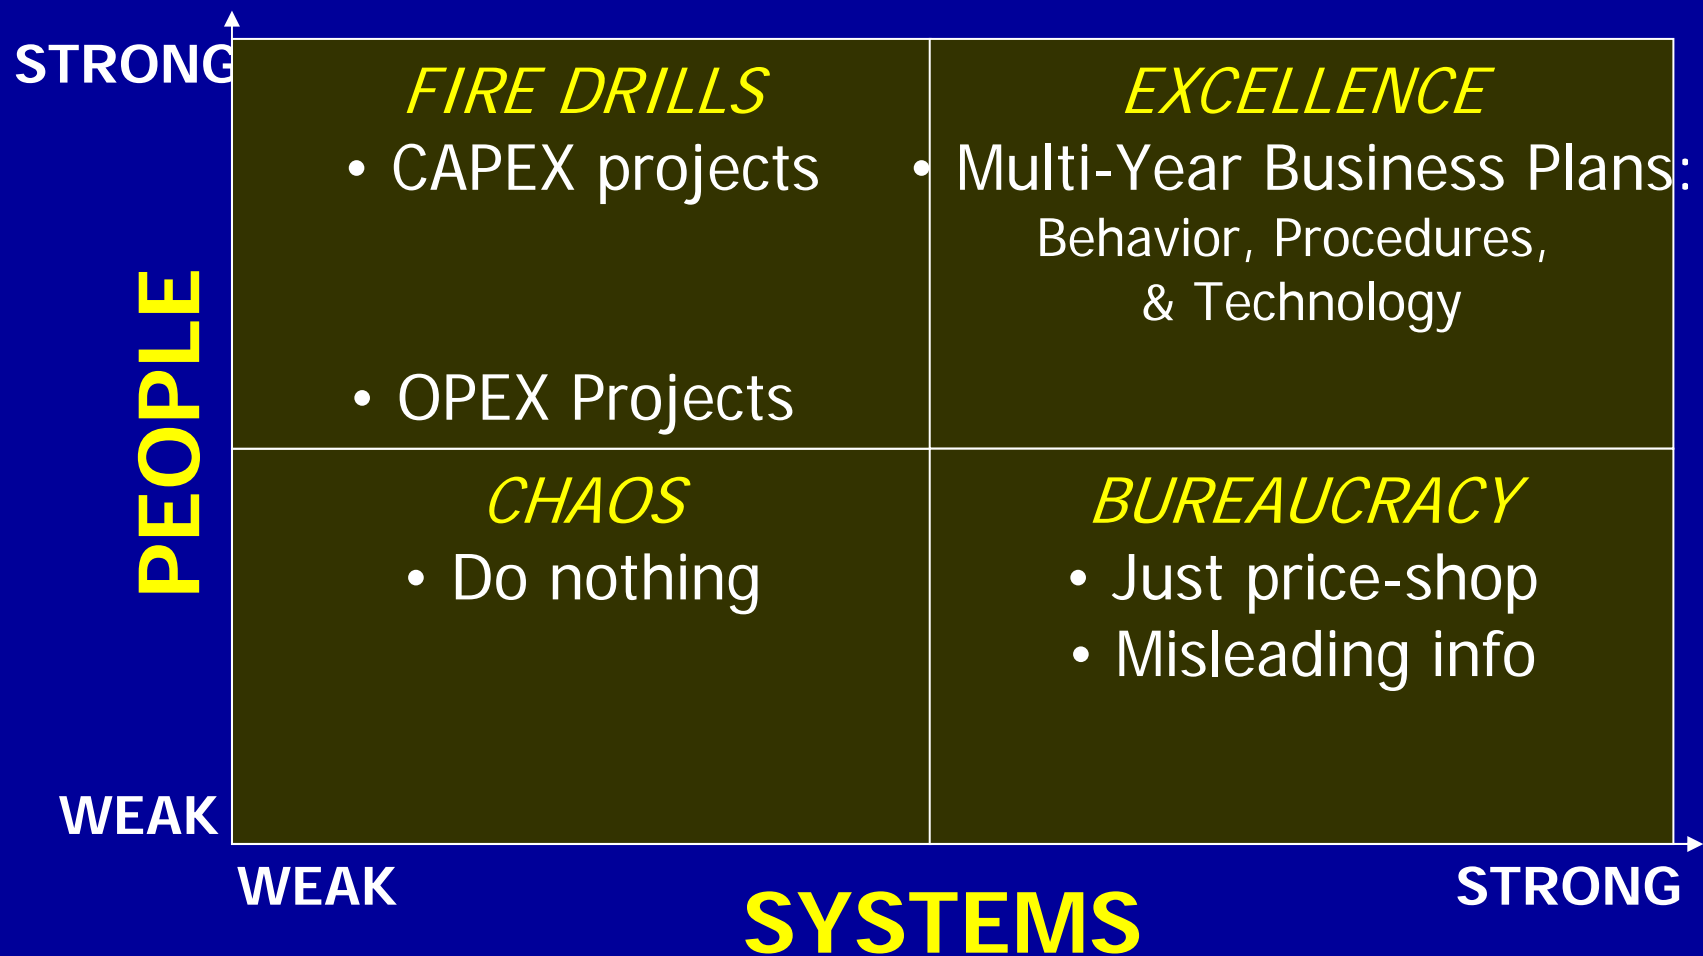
STRONG

PEOPLE

WEAK

| FIRE DRILLS<br>• CAPEX projects<br>• OPEX Projects | EXCELLENCE<br>• Multi-Year Business Plans: Behavior, Procedures, & Technology |
|---|---|
| CHAOS<br>• Do nothing | BUREAUCRACY<br>• Just price-shop<br>• Misleading info |

WEAK

SYSTEMS

STRONG